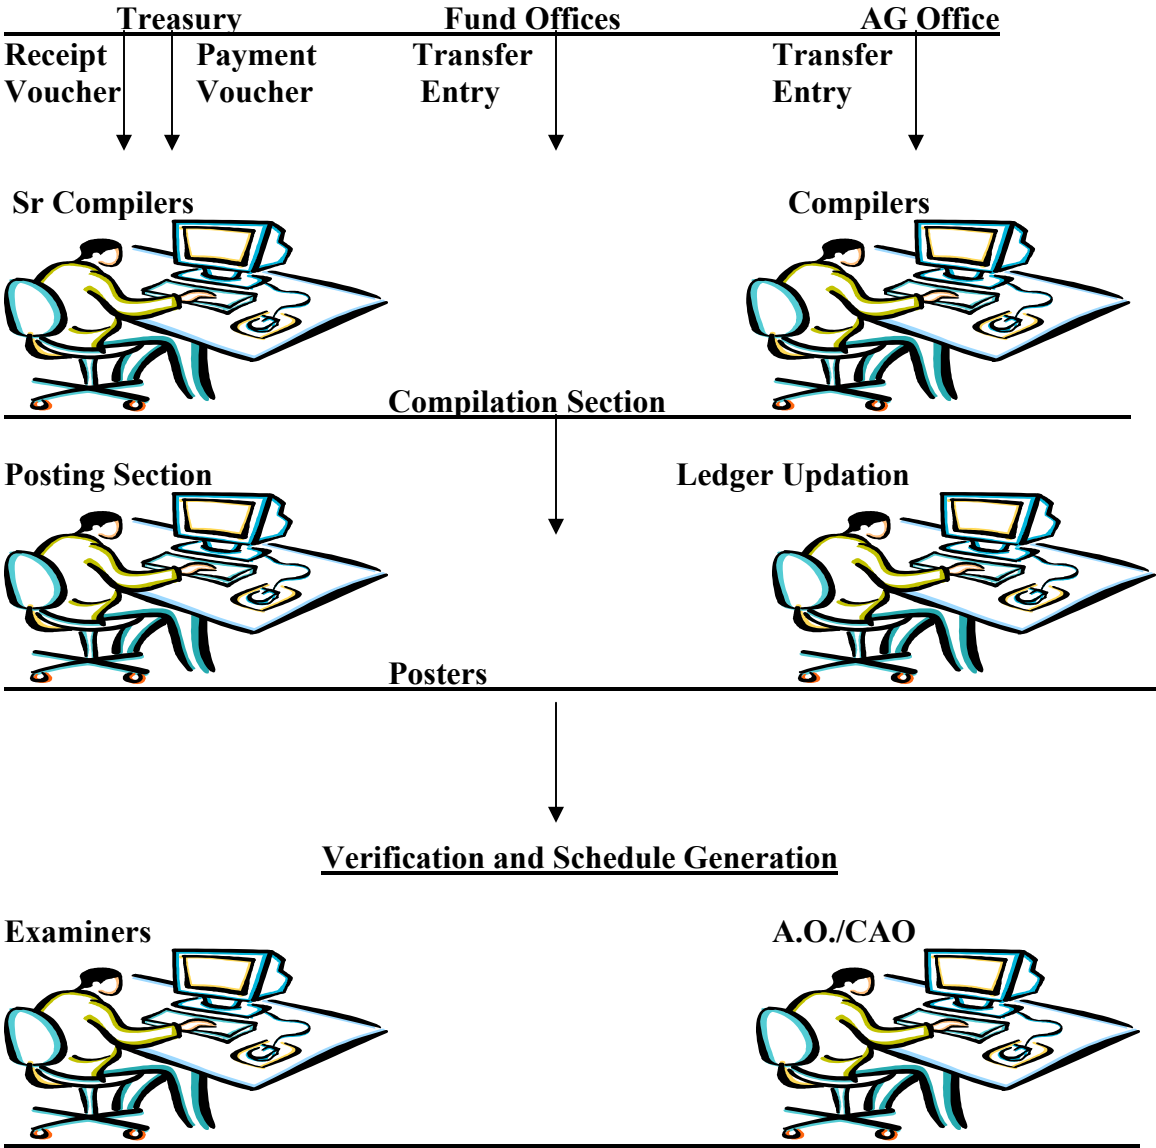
Treasury
Fund Offices
AG Office

Receipt Voucher
Payment Voucher
Transfer Entry
Transfer Entry

Sr Compilers
Compilers

Compilation Section

Posting Section
Ledger Updation

Posters

Verification and Schedule Generation

Examiners
A.O./CAO